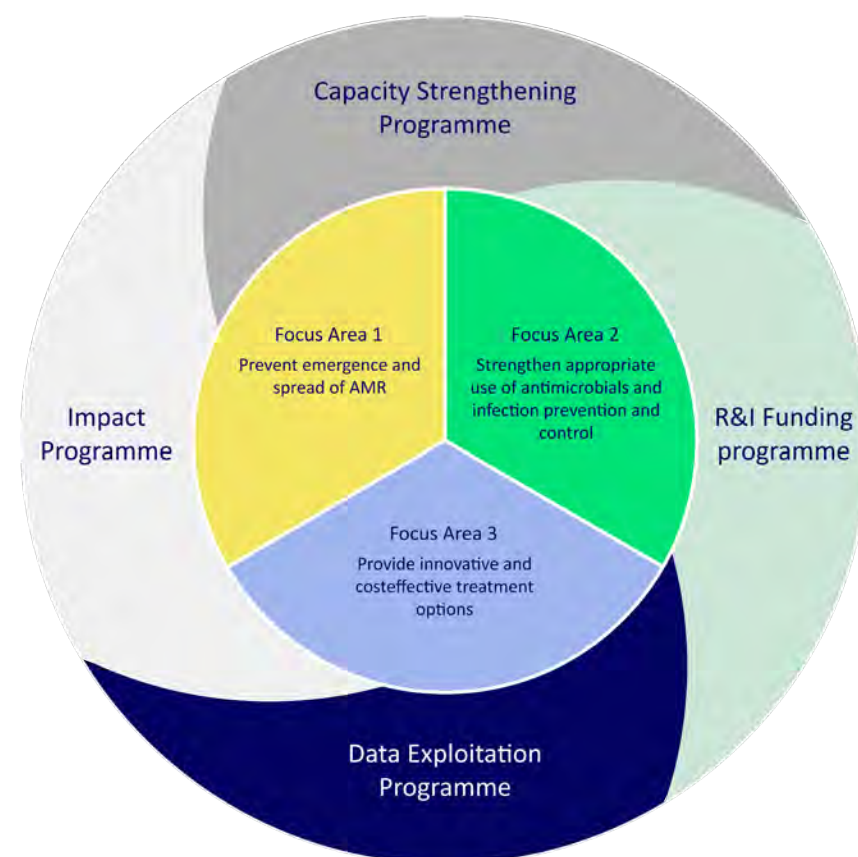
Capacity Strengthening Programme

Focus Area 1
Prevent emergence and spread of AMR

Focus Area 2
Strengthen appropriate use of antimicrobials and infection prevention and control

Impact Programme

R&I Funding programme

Focus Area 3
Provide innovative and costeffective treatment options

Data Exploitation Programme